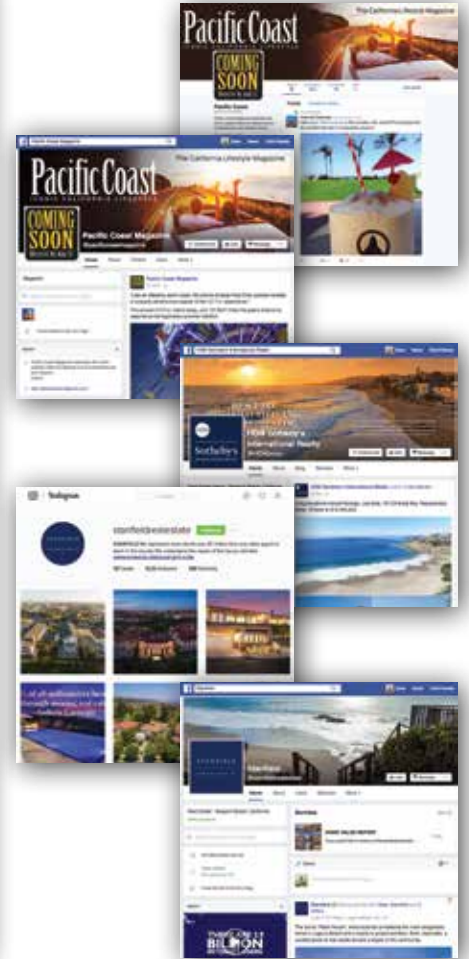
Pacific Coast
The California Lifestyle Magazine
COMING SOON

Pacific Coast
The California Lifestyle Magazine
COMING SOON
Pacific Coast Magazine

Sotheby's
HOM Sotheby's International Realty

Instagram
stanfieldrealestate

Stanfield